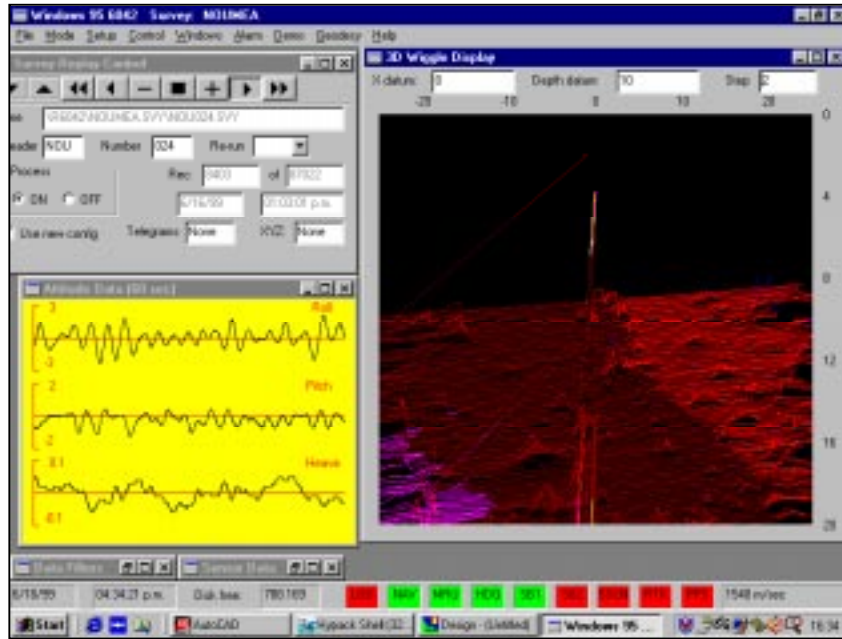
Windows 95 6042 Survey: NOUMEA

File Mode Setup Control Windows Alarm Demo Geodesy Help

Survey Replay Control

ile G:\6042\NOUMEA.SVY\NOU024.SVY

eader NOU Number 024 Re-run

Process

ON OFF

Rec 0403 of 07022

6/16/99 01:03:08 p.m.

Use new config

Telegrams None XYZ None

Attitude Data (60 sec)

3 Roll

-3

2 Pitch

-2

0.1 Heave

-0.1

3D Wiggle Display

X datum 0 Depth datum 10 Step 2

-20 -10 0 10 20

0

4

8

12

16

20

Data Filters

Sensor Status

6/16/99 04:34:21 p.m. Dub. time 780169

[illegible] NAV MRU HDG SB1 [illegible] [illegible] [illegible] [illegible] 1548 m/sec

Start AutoCAD Hypack Shell (32... Design - (Untitled) Windows 95 ... 16:34